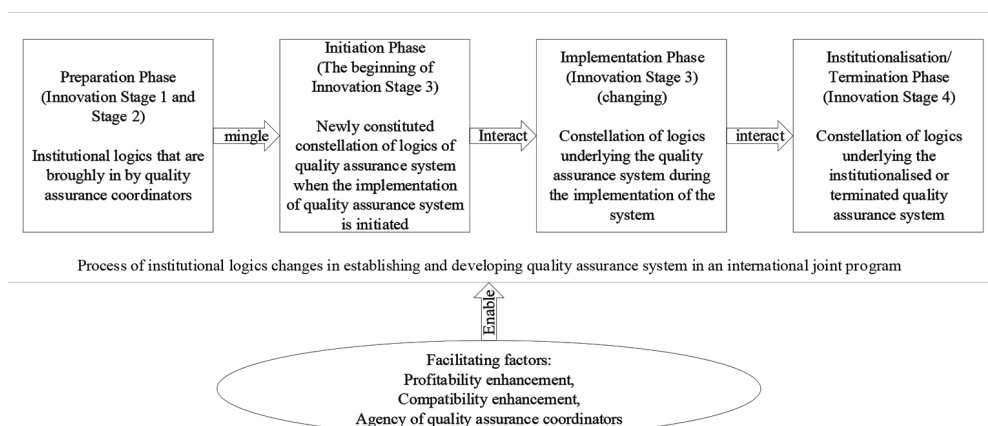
Preparation Phase
(Innovation Stage 1 and Stage 2)

Institutional logics that are broughly in by quality assurance coordinators

mingle

Initiation Phase
(The beginning of Innovation Stage 3)

Newly constituted constellation of logics of quality assurance system when the implementation of quality assurance system is initiated

Interact

Implementation Phase
(Innovation Stage 3)
(changing)

Constellation of logics underlying the quality assurance system during the implementation of the system

interact

Institutionalisation/
Termination Phase
(Innovation Stage 4)

Constellation of logics underlying the institutionalised or terminated quality assurance system

Process of institutional logics changes in establishing and developing quality assurance system in an international joint program

Enable

Facilitating factors:
Profitability enhancement,
Compatibility enhancement,
Agency of quality assurance coordinators